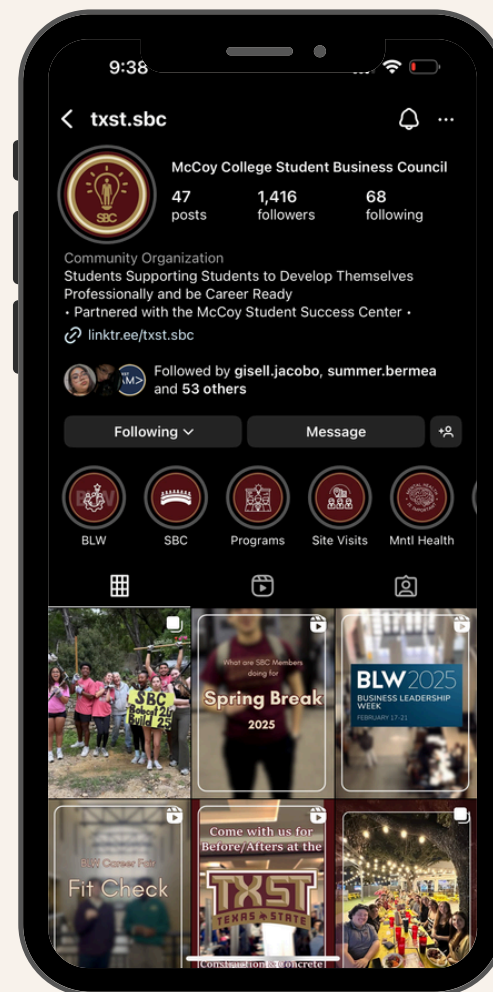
9:38

txst.sbc

SBC

McCoy College Student Business Council

47 posts

1,416 followers

68 following

Community Organization

Students Supporting Students to Develop Themselves Professionally and be Career Ready

• Partnered with the McCoy Student Success Center •

linktr.ee/txst.sbc

Followed by gisell.jacobo, summer.bermea and 53 others

Following

Message

BLW

SBC

Programs

Site Visits

Mntl Health

SBC Bobcat Build 25

What are SBC Members doing for

Spring Break

2025

BLW 2025

BUSINESS LEADERSHIP WEEK

FEBRUARY 17-21

BBA Career Fair

Fit Check

Come with us for Before/Afters at the

TXST

TEXAS STATE

Construction & Concrete